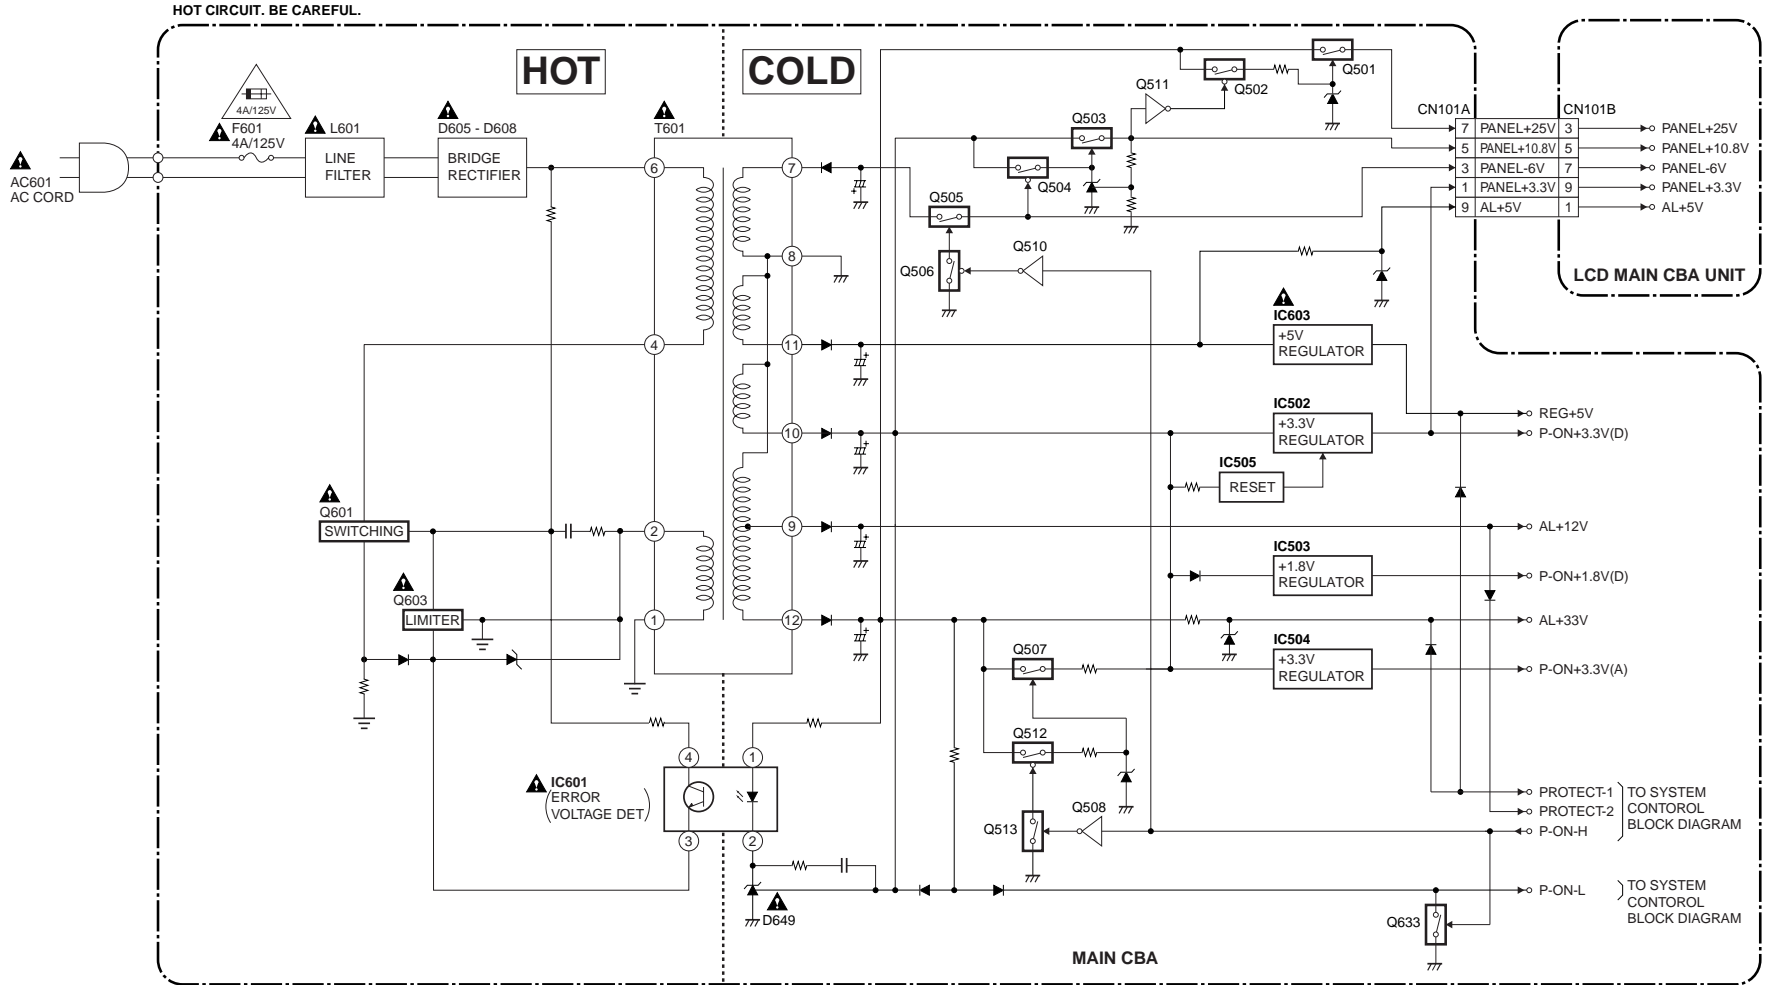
HOT CIRCUIT. BE CAREFUL.

HOT

COLD

4A/125V

AC601
AC CORD

F601
4A/125V

L601
LINE FILTER

D605 - D608
BRIDGE RECTIFIER

T601

6
7
8
4
11
10
2
9
1
12

Q601
SWITCHING

Q603
LIMITER

IC601
ERROR
VOLTAGE DET

4
3
1
2

D649

Q511
Q501
Q502
Q503
Q504
Q505
Q506
Q510

CN101A
CN101B

| 7 | PANEL+25V | 3 |
|---|---|---|
| 5 | PANEL+10.8V | 5 |
| 3 | PANEL-6V | 7 |
| 1 | PANEL+3.3V | 9 |
| 9 | AL+5V | 1 |

PANEL+25V
PANEL+10.8V
PANEL-6V
PANEL+3.3V
AL+5V

LCD MAIN CBA UNIT

IC603
+5V REGULATOR

IC502
+3.3V REGULATOR

IC505
RESET

IC503
+1.8V REGULATOR

IC504
+3.3V REGULATOR

REG+5V
P-ON+3.3V(D)
AL+12V
P-ON+1.8V(D)
AL+33V
P-ON+3.3V(A)

Q507
Q512
Q508
Q513

PROTECT-1
PROTECT-2
P-ON-H
TO SYSTEM CONTOROL BLOCK DIAGRAM

P-ON-L
TO SYSTEM CONTOROL BLOCK DIAGRAM

Q633

MAIN CBA